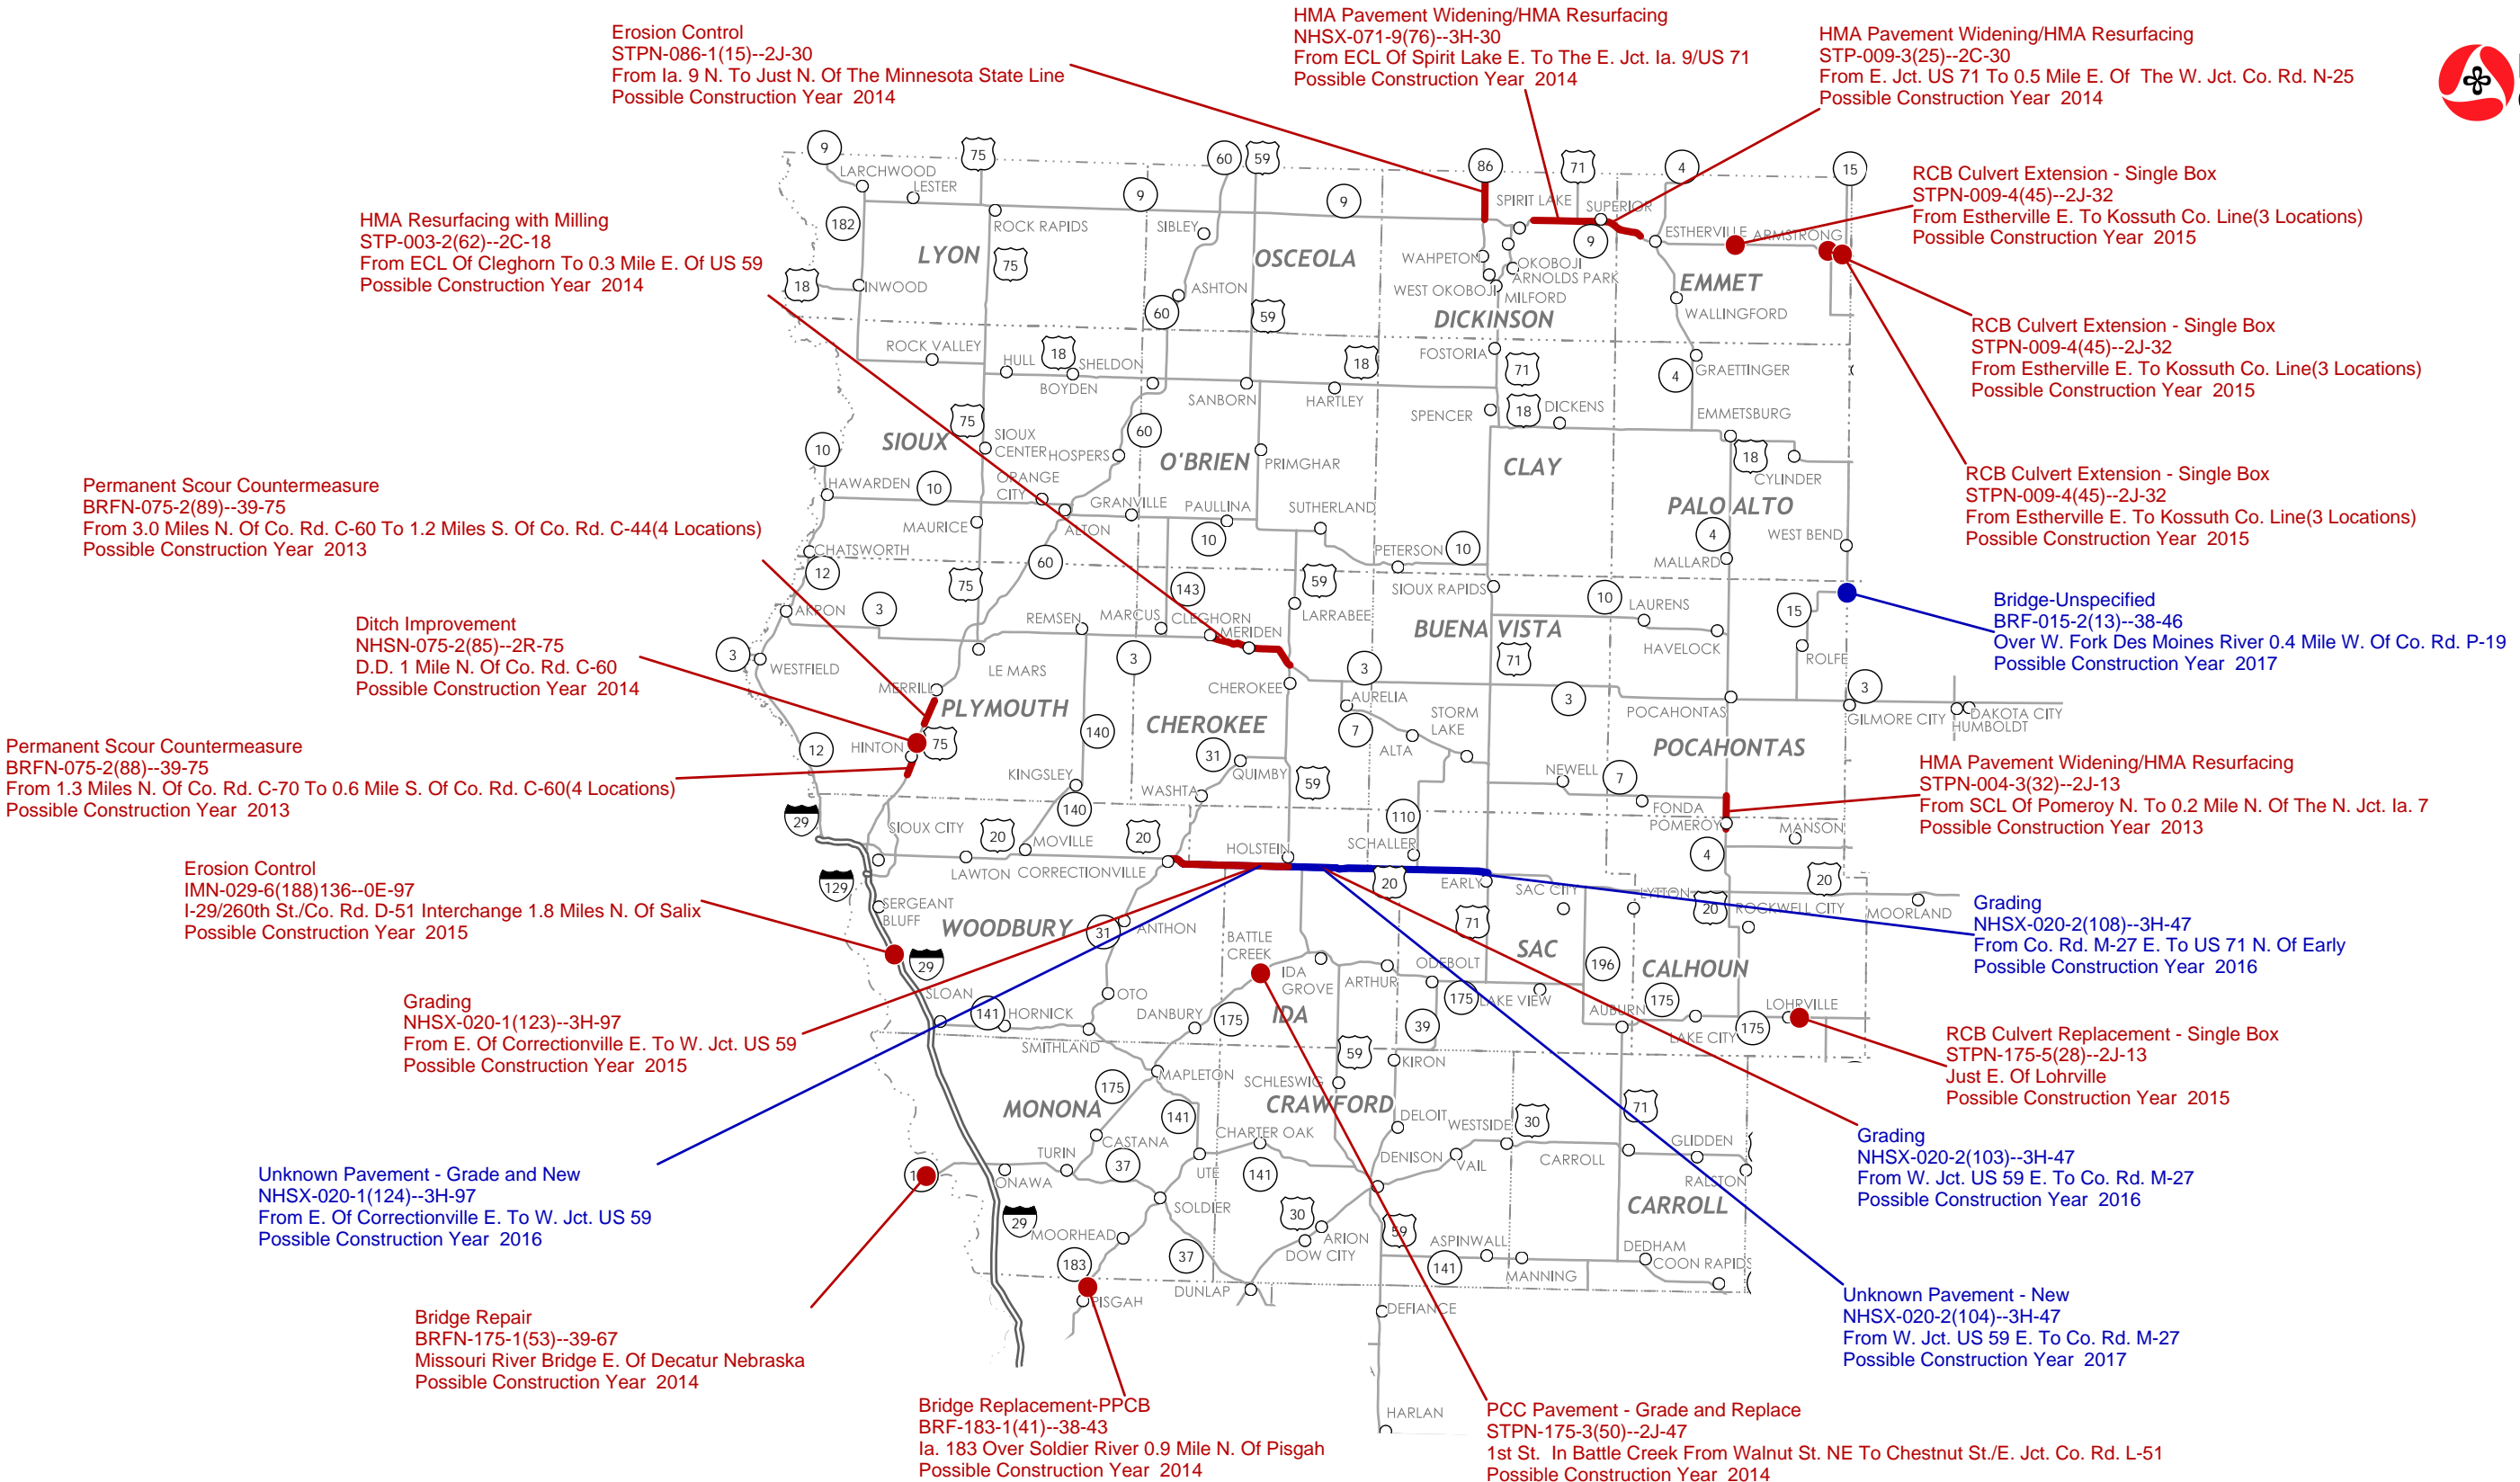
Erosion Control
STPN-086-1(15)--2J-30
From Ia. 9 N. To Just N. Of The Minnesota State Line
Possible Construction Year 2014

HMA Pavement Widening/HMA Resurfacing
NHSX-071-9(76)--3H-30
From ECL Of Spirit Lake E. To The E. Jct. Ia. 9/US 71
Possible Construction Year 2014

HMA Pavement Widening/HMA Resurfacing
STP-009-3(25)--2C-30
From E. Jct. US 71 To 0.5 Mile E. Of The W. Jct. Co. Rd. N-25
Possible Construction Year 2014

RCB Culvert Extension - Single Box
STPN-009-4(45)--2J-32
From Estherville E. To Kossuth Co. Line(3 Locations)
Possible Construction Year 2015

HMA Resurfacing with Milling
STP-003-2(62)--2C-18
From ECL Of Cleghorn To 0.3 Mile E. Of US 59
Possible Construction Year 2014

RCB Culvert Extension - Single Box
STPN-009-4(45)--2J-32
From Estherville E. To Kossuth Co. Line(3 Locations)
Possible Construction Year 2015

RCB Culvert Extension - Single Box
STPN-009-4(45)--2J-32
From Estherville E. To Kossuth Co. Line(3 Locations)
Possible Construction Year 2015

Permanent Scour Countermeasure
BRFN-075-2(89)--39-75
From 3.0 Miles N. Of Co. Rd. C-60 To 1.2 Miles S. Of Co. Rd. C-44(4 Locations)
Possible Construction Year 2013

Bridge-Unspecified
BRF-015-2(13)--38-46
Over W. Fork Des Moines River 0.4 Mile W. Of Co. Rd. P-19
Possible Construction Year 2017

Ditch Improvement
NHSN-075-2(85)--2R-75
D.D. 1 Mile N. Of Co. Rd. C-60
Possible Construction Year 2014

Permanent Scour Countermeasure
BRFN-075-2(88)--39-75
From 1.3 Miles N. Of Co. Rd. C-70 To 0.6 Mile S. Of Co. Rd. C-60(4 Locations)
Possible Construction Year 2013

HMA Pavement Widening/HMA Resurfacing
STPN-004-3(32)--2J-13
From SCL Of Pomeroy N. To 0.2 Mile N. Of The N. Jct. Ia. 7
Possible Construction Year 2013

Erosion Control
IMN-029-6(188)136--0E-97
I-29/260th St./Co. Rd. D-51 Interchange 1.8 Miles N. Of Salix
Possible Construction Year 2015

Grading
NHSX-020-2(108)--3H-47
From Co. Rd. M-27 E. To US 71 N. Of Early
Possible Construction Year 2016

Grading
NHSX-020-1(123)--3H-97
From E. Of Correctionville E. To W. Jct. US 59
Possible Construction Year 2015

RCB Culvert Replacement - Single Box
STPN-175-5(28)--2J-13
Just E. Of Lohrville
Possible Construction Year 2015

Grading
NHSX-020-2(103)--3H-47
From W. Jct. US 59 E. To Co. Rd. M-27
Possible Construction Year 2016

Unknown Pavement - Grade and New
NHSX-020-1(124)--3H-97
From E. Of Correctionville E. To W. Jct. US 59
Possible Construction Year 2016

Unknown Pavement - New
NHSX-020-2(104)--3H-47
From W. Jct. US 59 E. To Co. Rd. M-27
Possible Construction Year 2017

Bridge Repair
BRFN-175-1(53)--39-67
Missouri River Bridge E. Of Decatur Nebraska
Possible Construction Year 2014

Bridge Replacement-PPCB
BRF-183-1(41)--38-43
Ia. 183 Over Soldier River 0.9 Mile N. Of Pisgah
Possible Construction Year 2014

PCC Pavement - Grade and Replace
STPN-175-3(50)--2J-47
1st St. In Battle Creek From Walnut St. NE To Chestnut St./E. Jct. Co. Rd. L-51
Possible Construction Year 2014

LYON OSCEOLA DICKINSON EMMET SIOUX O'BRIEN CLAY PALO ALTO PLYMOUTH CHEROKEE BUENA VISTA POCAHONTAS WOODBURY IDA SAC CALHOUN MONONA CRAWFORD CARROLL

LARCHWOOD LESTER ROCK RAPIDS SIBLEY ASHTON INWOOD SPIRIT LAKE SUPERIOR ESTHERVILLE ARMSTRONG WAHPETON OKOBOJI ARNOLDS PARK WEST OKOBOJI MILFORD WALLINGFORD ROCK VALLEY HULL SHELDON BOYDEN SANBORN HARTLEY FOSTORIA SPENCER DICKENS GRAETTINGER EMMETSBURG SIOUX CENTER HOSPERS PRIMGHAR ORANGE CITY GRANVILLE PAULLINA SUTHERLAND CYLINDER HAWARDEN MAURICE ALTON WEST BEND CHATSWORTH PETERSON MALLARD AKRON REMSEN MARCUS CLEGHORN MERIDEN LARRABEE SIOUX RAPIDS LAURENS HAVELOCK ROLFE WESTFIELD LE MARS MERRILL CHEROKEE AURELIA STORM LAKE ALTA POCAHONTAS GILMORE CITY DAKOTA CITY HUMBOLDT HINTON KINGSLEY QUIMBY WASHTA NEWELL FONDA POMEROY MANSON SIOUX CITY MOVILLE HOLSTEIN SCHALLER LAWTON CORRECTIONVILLE EARLY SAC CITY LYTTON ROCKWELL CITY MOORLAND SERGEANT BLUFF ANTHON BATTLE CREEK IDA GROVE ODEBOLT ARTHUR LAKE VIEW AUBURN LOHRVILLE LAKE CITY SLOAN OTO HORNICK DANBURY SMITHLAND KIRON MAPLETON SCHLESWIG DELOIT WESTSIDE CASTANA CHARTER OAK GLIDDEN TURIN DENISON VAIL CARROLL ONAWA UTE RALSTON SOLDIER MOORHEAD ARION DOW CITY ASPINWALL DEDHAM COON RAPIDS MANNING PISGAH DUNLAP DEFIANCE HARLAN